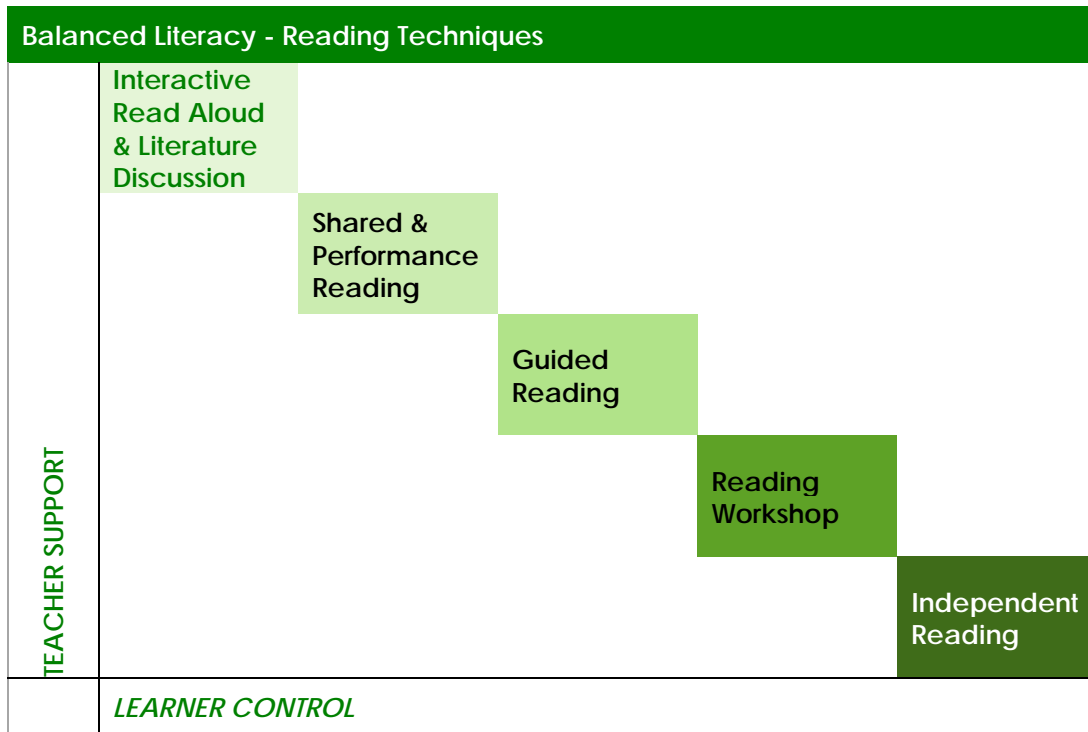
Balanced Literacy - Reading Techniques

Interactive Read Aloud & Literature Discussion

Shared & Performance Reading

Guided Reading

Reading Workshop

Independent Reading

TEACHER SUPPORT

LEARNER CONTROL